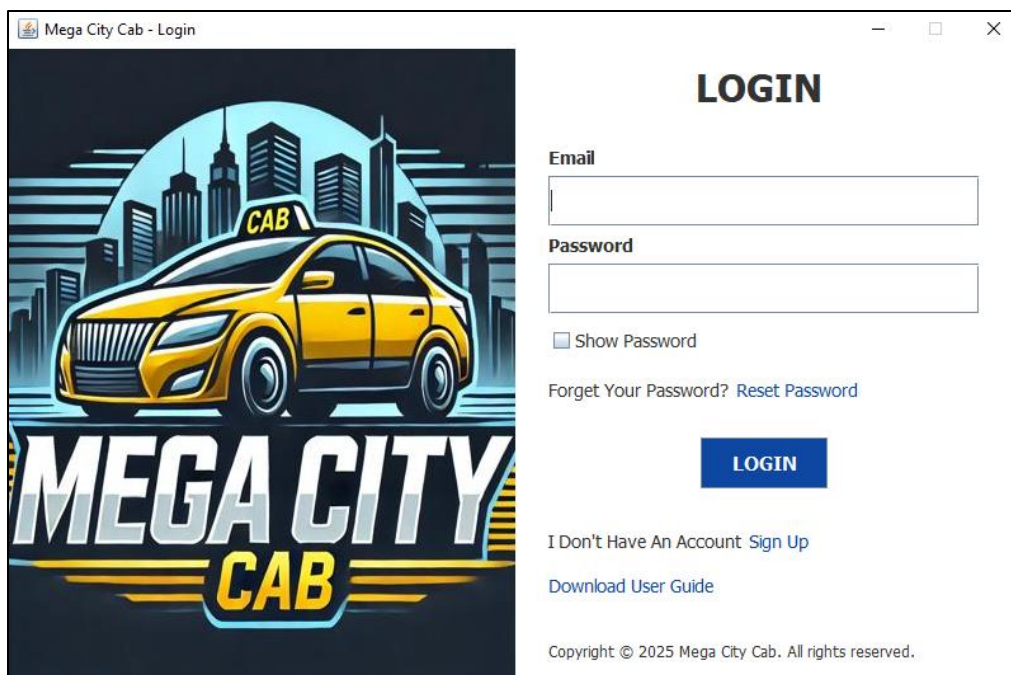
Mega City Cab - Login

CAB

MEGA CITY
CAB

LOGIN

Email

Password

Show Password

Forget Your Password? Reset Password

LOGIN

I Don't Have An Account Sign Up

Download User Guide

Copyright © 2025 Mega City Cab. All rights reserved.